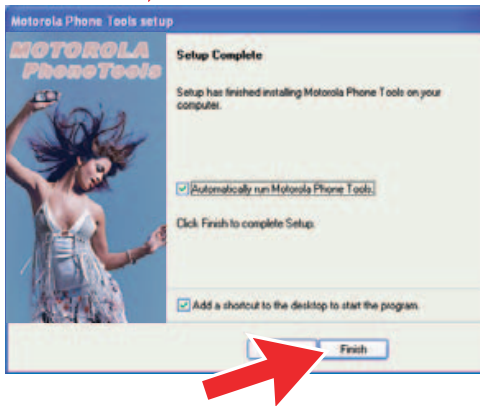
Motorola Phone Tools setup

MOTOROLA
PhoneTools

Setup Complete

Setup has finished installing Motorola Phone Tools on your computer.

Automatically run Motorola Phone Tools.

Click Finish to complete Setup.

Add a shortcut to the desktop to start the program.

Finish